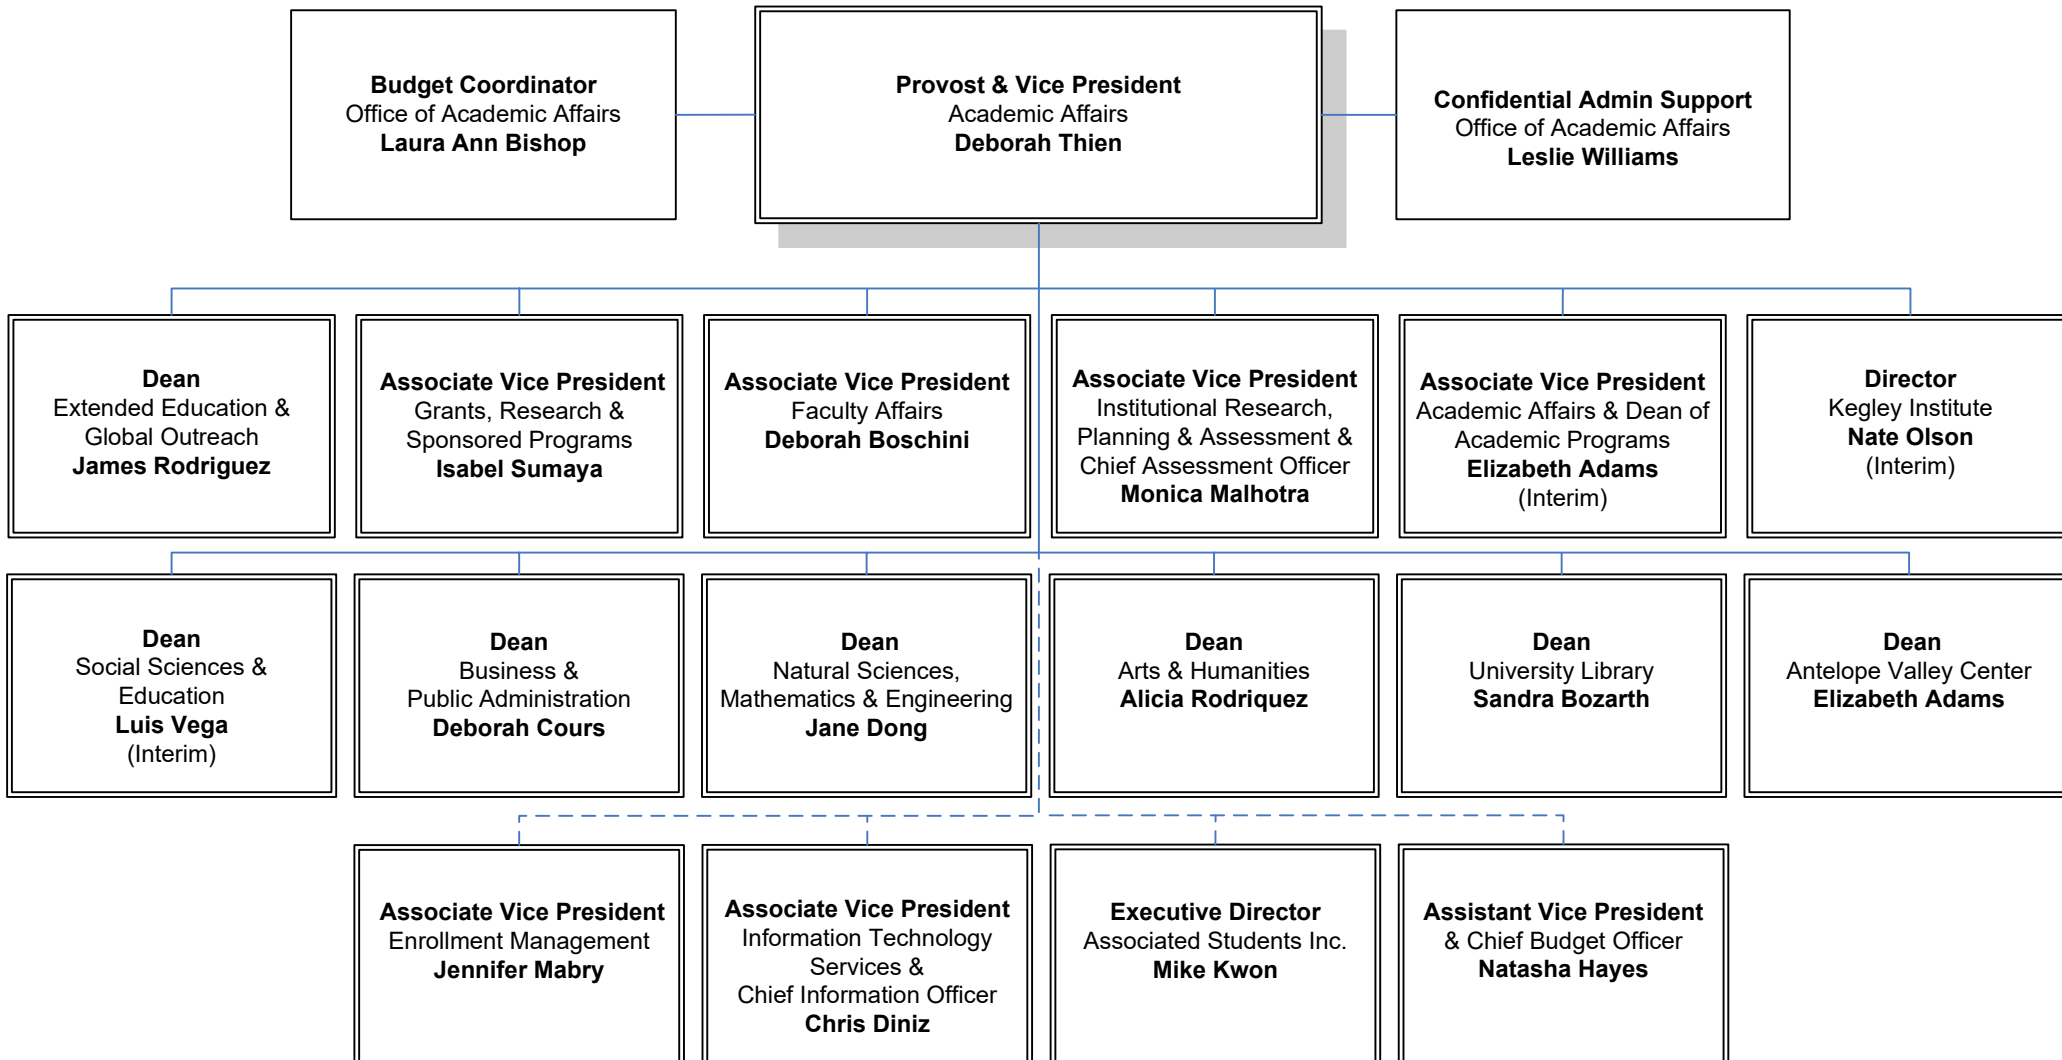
Budget Coordinator
Office of Academic Affairs
Laura Ann Bishop

Provost & Vice President
Academic Affairs
Deborah Thien

Confidential Admin Support
Office of Academic Affairs
Leslie Williams

Dean
Extended Education & Global Outreach
James Rodriguez

Associate Vice President
Grants, Research & Sponsored Programs
Isabel Sumaya

Associate Vice President
Faculty Affairs
Deborah Boschini

Associate Vice President
Institutional Research, Planning & Assessment & Chief Assessment Officer
Monica Malhotra

Associate Vice President
Academic Affairs & Dean of Academic Programs
Elizabeth Adams
(Interim)

Director
Kegley Institute
Nate Olson
(Interim)

Dean
Social Sciences & Education
Luis Vega
(Interim)

Dean
Business & Public Administration
Deborah Cours

Dean
Natural Sciences, Mathematics & Engineering
Jane Dong

Dean
Arts & Humanities
Alicia Rodriquez

Dean
University Library
Sandra Bozarth

Dean
Antelope Valley Center
Elizabeth Adams

Associate Vice President
Enrollment Management
Jennifer Mabry

Associate Vice President
Information Technology Services & Chief Information Officer
Chris Diniz

Executive Director
Associated Students Inc.
Mike Kwon

Assistant Vice President
& Chief Budget Officer
Natasha Hayes